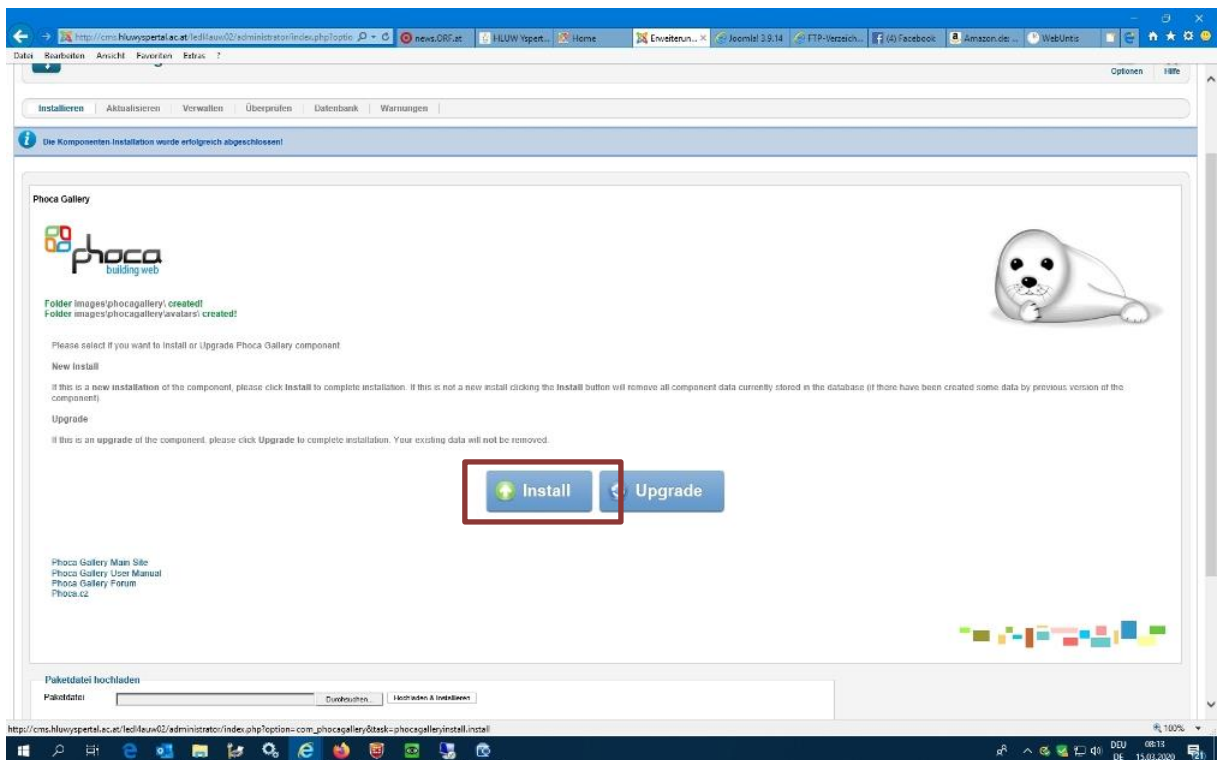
http://cms.hluwyspertal.ac.at/led4auw02/administrator/index.php?optio | news.ORF.at | HLUW Yspert... | Home | Erweiterun... | Joomla! 3.9.14 | FTP-Verzeich... | (4) Facebook | Amazon.de: ... | WebUntis

Datei Bearbeiten Ansicht Favoriten Extras ?

Optionen | Hilfe

Installieren | Aktualisieren | Verwalten | Überprüfen | Datenbank | Warnungen

Die Komponenten Installation wurde erfolgreich abgeschlossen!

Phoca Gallery

phoca building web

Folder images\phocagallery\ created!
Folder images\phocagallery\avatars\ created!

Please select if you want to Install or Upgrade Phoca Gallery component

New Install

If this is a new installation of the component, please click Install to complete installation. If this is not a new install clicking the Install button will remove all component data currently stored in the database (if there have been created some data by previous version of the component).

Upgrade

If this is an upgrade of the component, please click Upgrade to complete installation. Your exciting data will not be removed.

Install | Upgrade

Phoca Gallery Main Site
Phoca Gallery User Manual
Phoca Gallery Forum
Phoca.cz

Paketdatei hochladen
Paketdatei | Durchsuchen... | Hochladen & Installieren

http://cms.hluwyspertal.ac.at/led4auw02/administrator/index.php?option=com_phocagallery&task=phocagalleryinstall.install

100%

DEU DE 08:13 15.03.2020